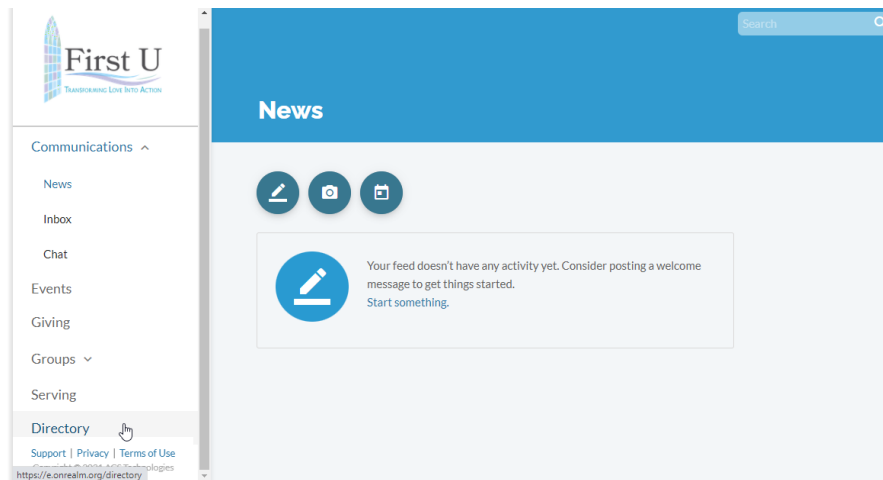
First U
Transforming Love Into Action

Communications

News

Inbox

Chat

Events

Giving

Groups

Serving

Directory

Support | Privacy | Terms of Use

Copyright © 2021 ACS Technologies

https://e.onrealm.org/directory

Search

News

Your feed doesn't have any activity yet. Consider posting a welcome message to get things started.
Start something.